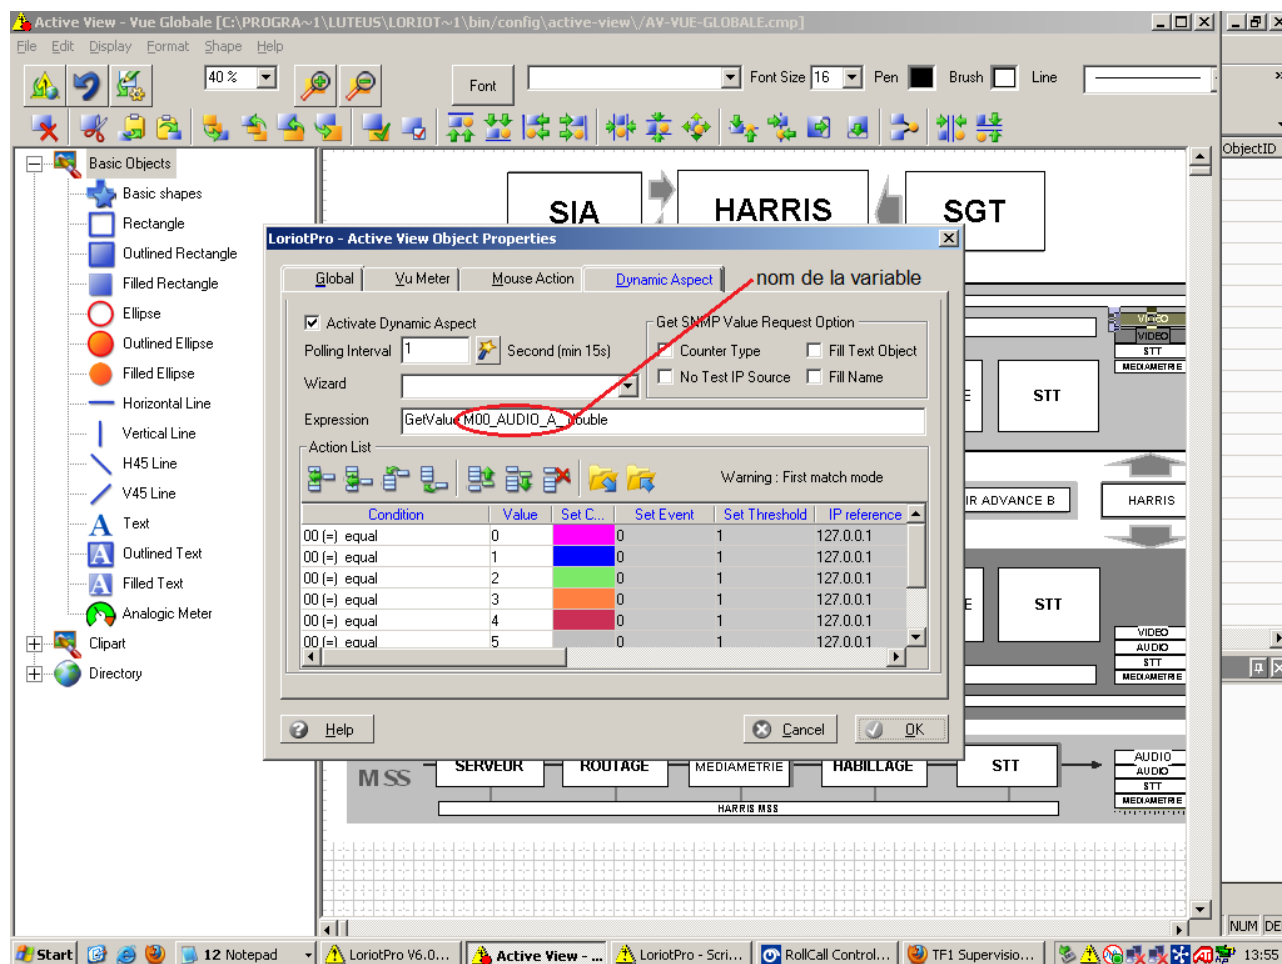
Active View - Vue Globale [C:\PROGRA~1\LUTEUS\LORIOT~1\bin/config\active-view\/AV-VUE-GLOBALE.cmp]

File Edit Display Format Shape Help

40 % Font Font Size 16 Pen Brush Line

ObjectID

Basic Objects
Basic shapes
Rectangle
Outlined Rectangle
Filled Rectangle
Ellipse
Outlined Ellipse
Filled Ellipse
Horizontal Line
Vertical Line
H45 Line
V45 Line
Text
Outlined Text
Filled Text
Analogic Meter
Clipart
Directory

SIA HARRIS SGT

LoriotPro - Active View Object Properties

Global | Vu Meter | Mouse Action | Dynamic Aspect

nom de la variable

Activate Dynamic Aspect
Polling Interval 1 Second (min 15s)
Wizard
Expression GetValue M00_AUDIO_A_double

Get SNMP Value Request Option
Counter Type Fill Text Object
No Test IP Source Fill Name

Action List
Warning : First match mode

| Condition | Value | Set C... | Set Event | Set Threshold | IP reference |
|---|---|---|---|---|---|
| 00 (=) equal | 0 | | 0 | 1 | 127.0.0.1 |
| 00 (=) equal | 1 | | 0 | 1 | 127.0.0.1 |
| 00 (=) equal | 2 | | 0 | 1 | 127.0.0.1 |
| 00 (=) equal | 3 | | 0 | 1 | 127.0.0.1 |
| 00 (=) equal | 4 | | 0 | 1 | 127.0.0.1 |
| 00 (=) equal | 5 | | 0 | 1 | 127.0.0.1 |

Help Cancel OK

VIDEO VIDEO STT MEDIAMETRIE
STT
IR ADVANCE B HARRIS
STT
VIDEO AUDIO STT MEDIAMETRIE

MSS SERVEUR ROUTAGE MEDIAMETRIE HABILLAGE STT
AUDIO AUDIO STT MEDIAMETRIE
HARRIS MSS

NUM

Start 12 Notepad LoriotPro V6.0... Active View - ... LoriotPro - Scri... RollCall Control... TF1 Supervisio... 13:55